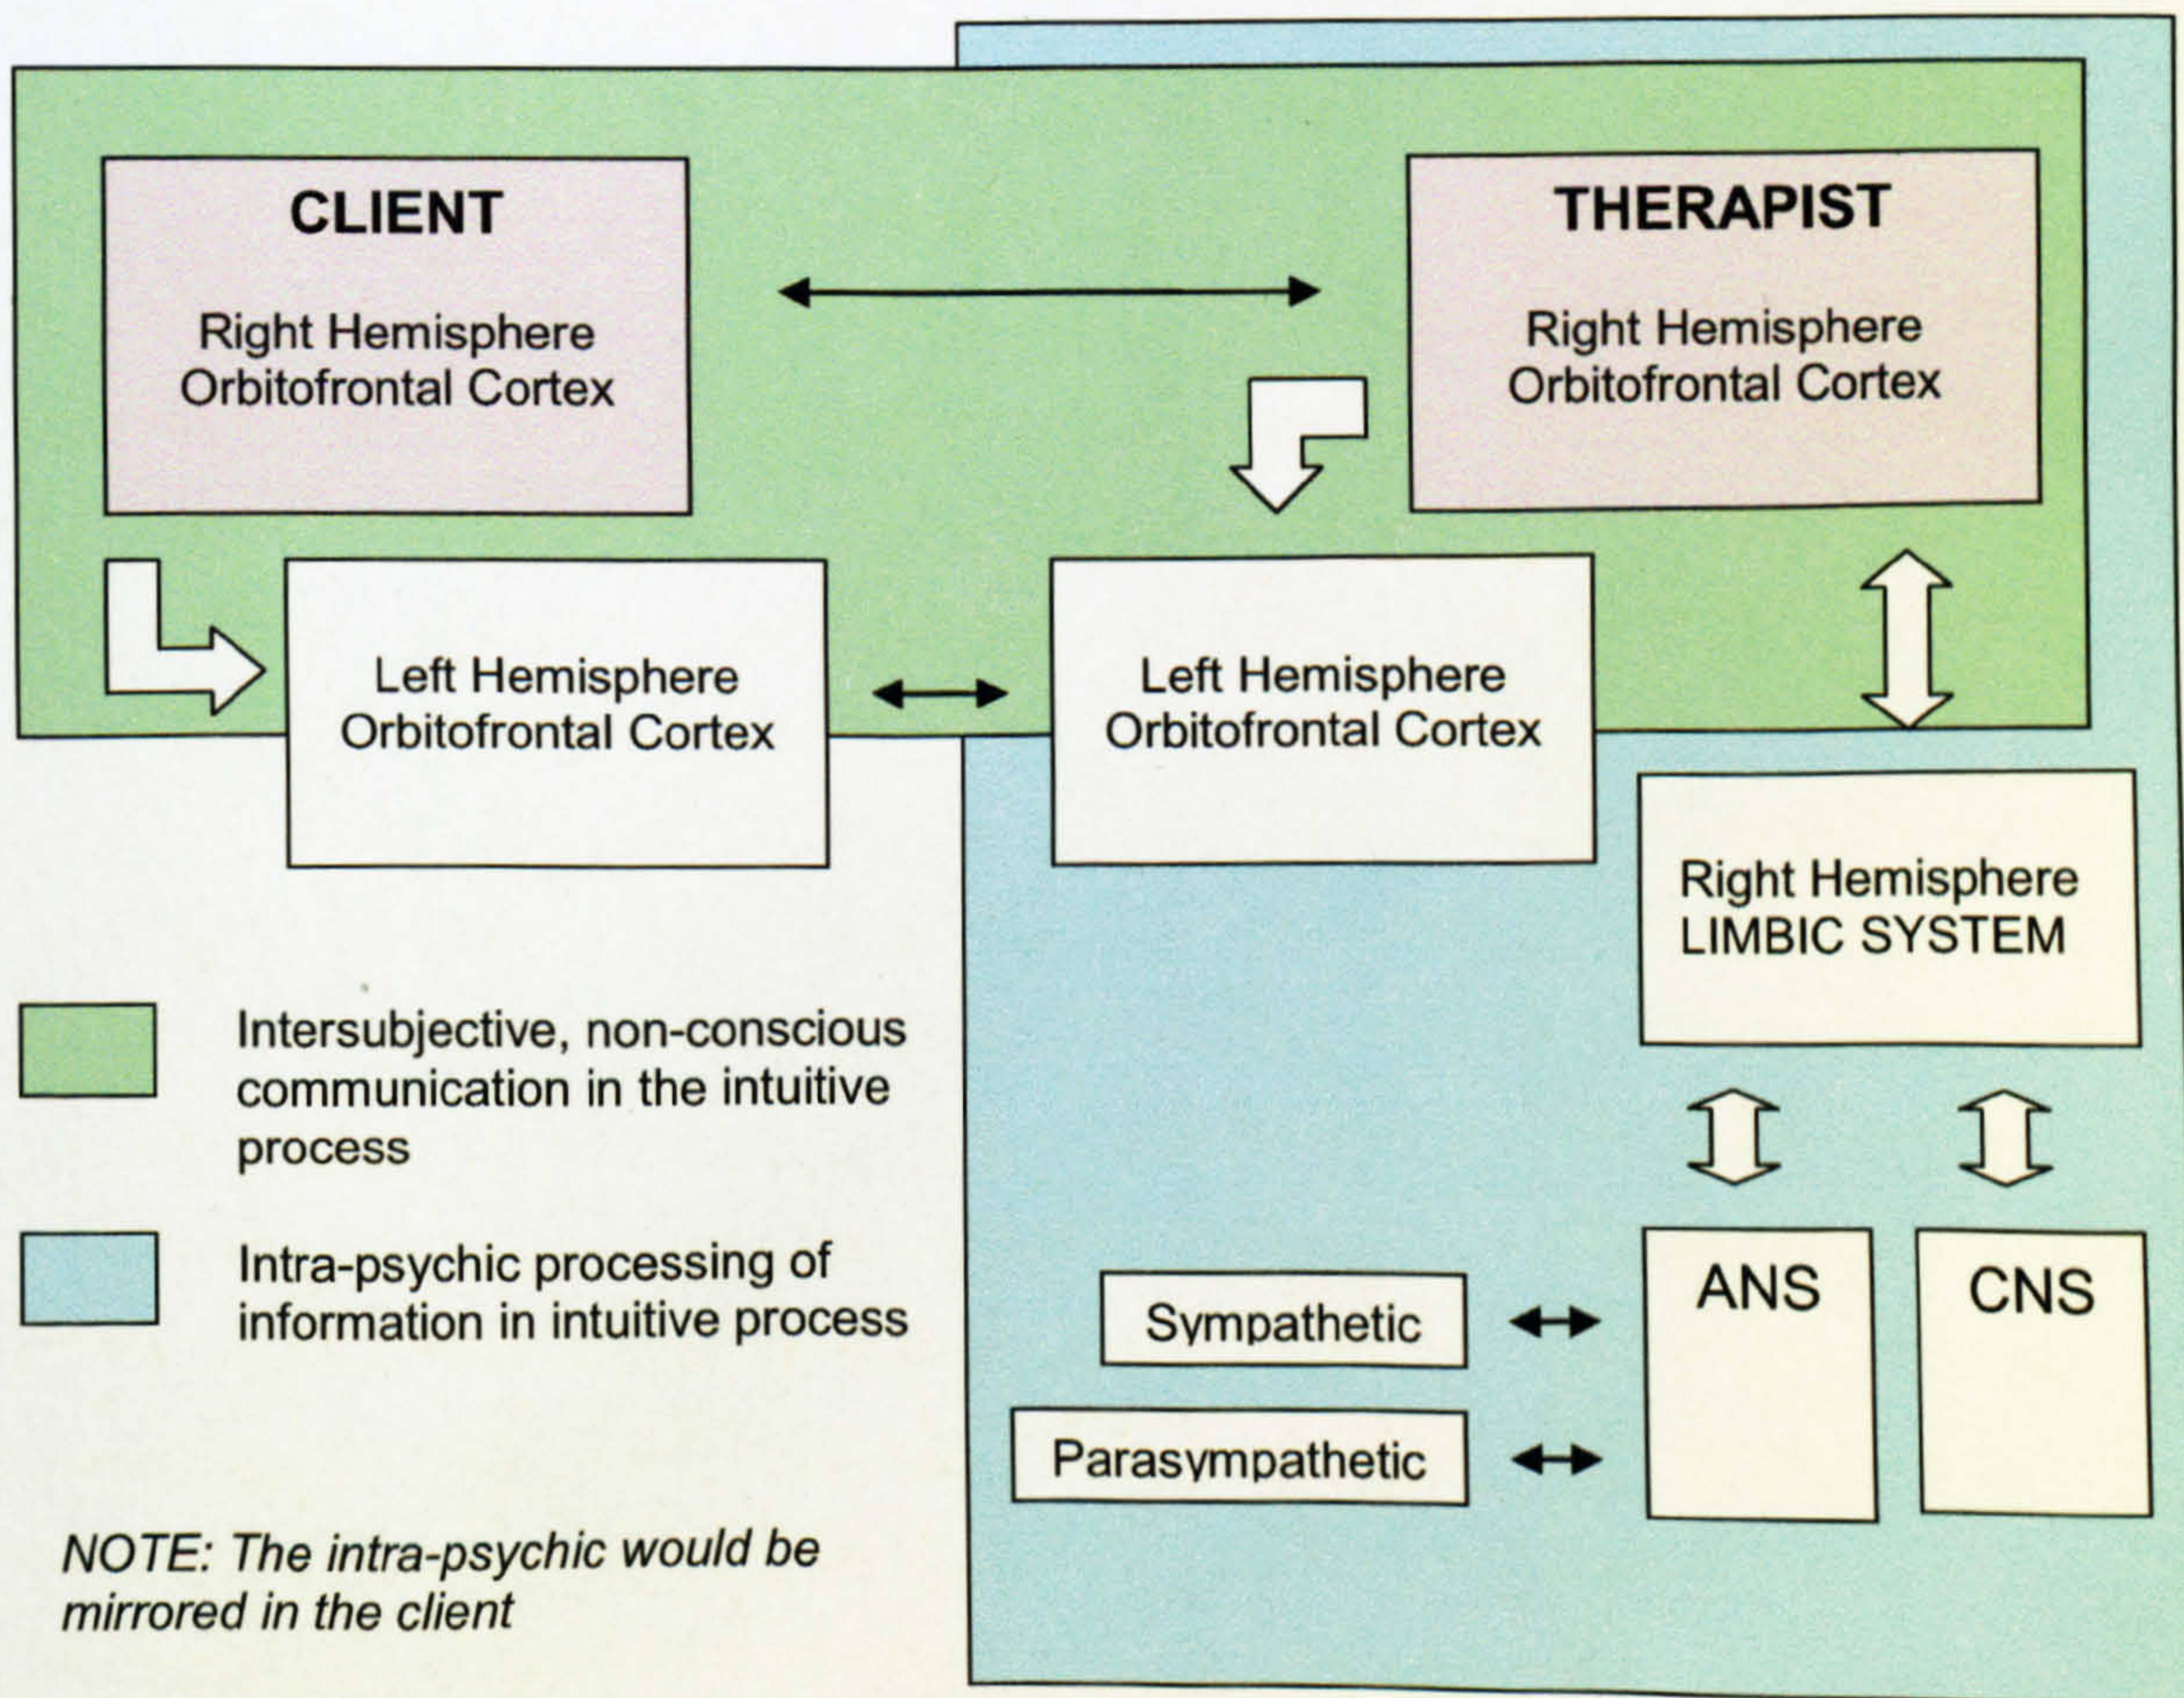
CLIENT

Right Hemisphere Orbitofrontal Cortex

THERAPIST

Right Hemisphere Orbitofrontal Cortex

Left Hemisphere Orbitofrontal Cortex

Left Hemisphere Orbitofrontal Cortex

Right Hemisphere LIMBIC SYSTEM

Intersubjective, non-conscious communication in the intuitive process

Intra-psychic processing of information in intuitive process

ANS

CNS

Sympathetic

Parasympathetic

NOTE: The intra-psychic would be mirrored in the client